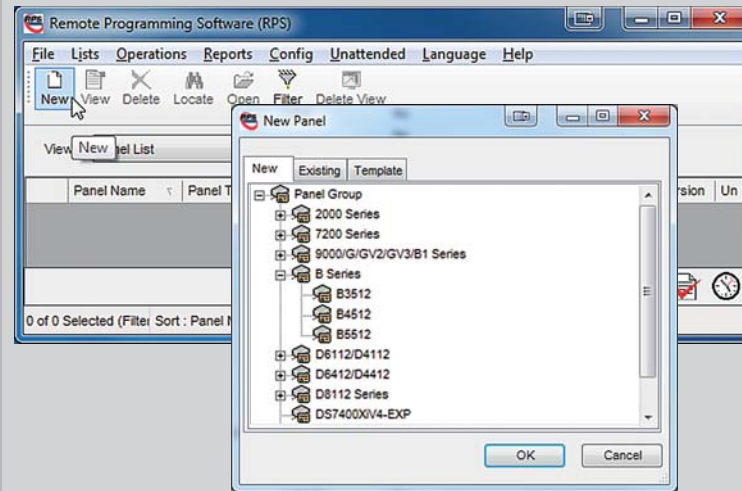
Remote Programming Software (RPS)

File Lists Operations Reports Config Unattended Language Help

New View Delete Locate Open Filter Delete View

View New nel List

Panel Name Panel T rsion Un

0 of 0 Selected (Filte Sort : Panel N

New Panel

New Existing Template

Panel Group
2000 Series
7200 Series
9000/G/GV2/GV3/B1 Series
B Series
B3512
B4512
B5512
D6112/D4112
D6412/D4412
D8112 Series
DS7400XiV4-EXP

OK Cancel